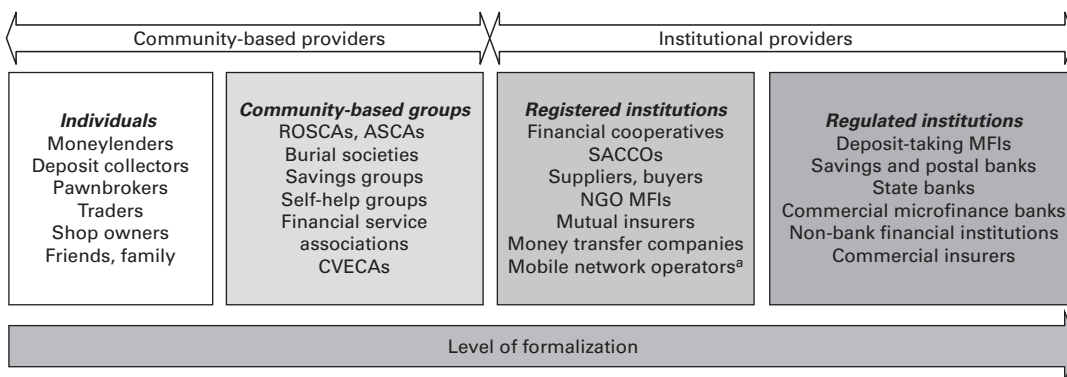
Community-based providers

Institutional providers

***Individuals***
Moneylenders
Deposit collectors
Pawnbrokers
Traders
Shop owners
Friends, family

***Community-based groups***
ROSCAs, ASCAs
Burial societies
Savings groups
Self-help groups
Financial service associations
CVECAs

***Registered institutions***
Financial cooperatives
SACCOs
Suppliers, buyers
NGO MFIs
Mutual insurers
Money transfer companies
Mobile network operators$^{a}$

***Regulated institutions***
Deposit-taking MFIs
Savings and postal banks
State banks
Commercial microfinance banks
Non-bank financial institutions
Commercial insurers

Level of formalization